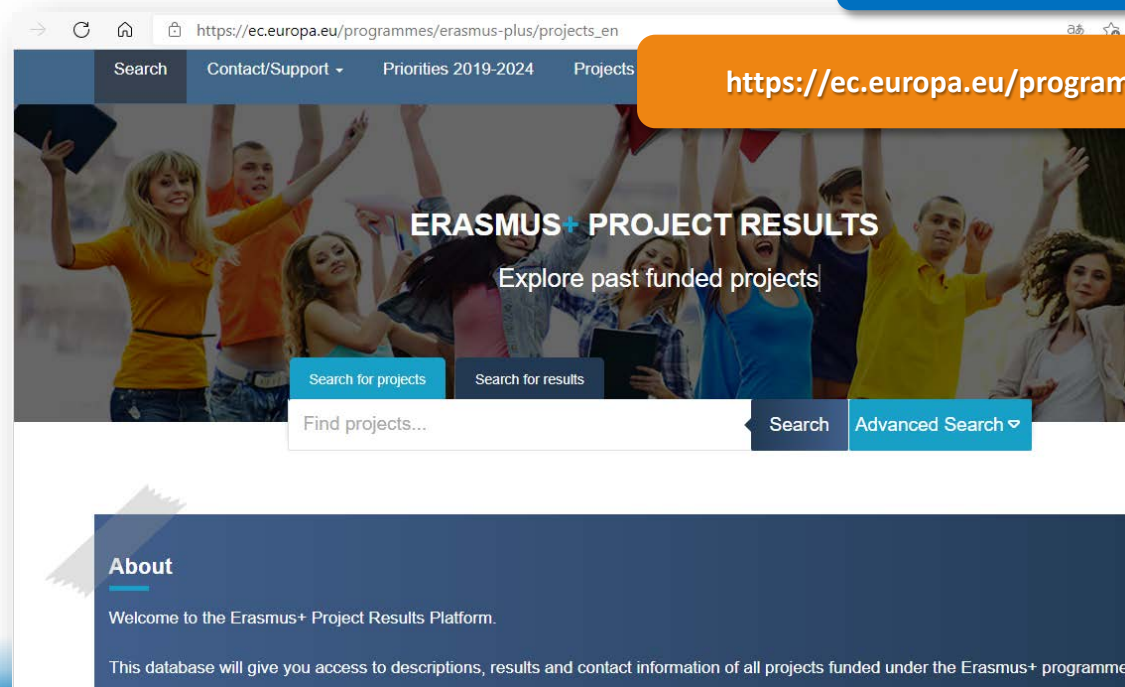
https://ec.europa.eu/programmes/erasmus-plus/projects_en

Search Contact/Support Priorities 2019-2024 Projects

https://ec.europa.eu/program

ERASMUS+ PROJECT RESULTS

Explore past funded projects

Search for projects Search for results

Find projects... Search Advanced Search

About

Welcome to the Erasmus+ Project Results Platform.

This database will give you access to descriptions, results and contact information of all projects funded under the Erasmus+ programme